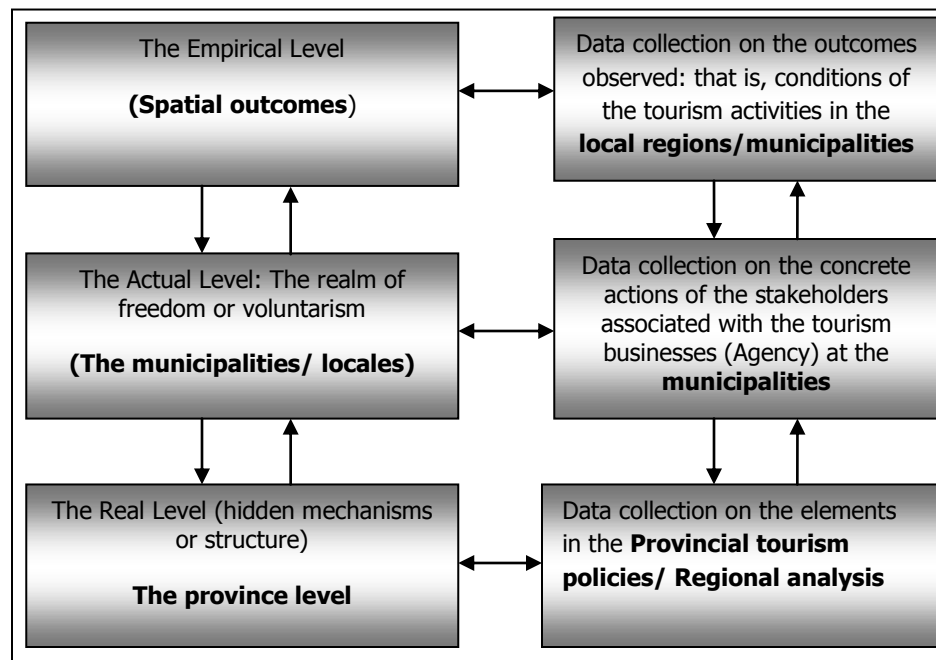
The Empirical Level

(**Spatial outcomes**)

Data collection on the outcomes observed: that is, conditions of the tourism activities in the **local regions/municipalities**

The Actual Level: The realm of freedom or voluntarism

**(The municipalities/ locales)**

Data collection on the concrete actions of the stakeholders associated with the tourism businesses (Agency) at the **municipalities**

The Real Level (hidden mechanisms or structure)

**The province level**

Data collection on the elements in the **Provincial tourism policies/ Regional analysis**